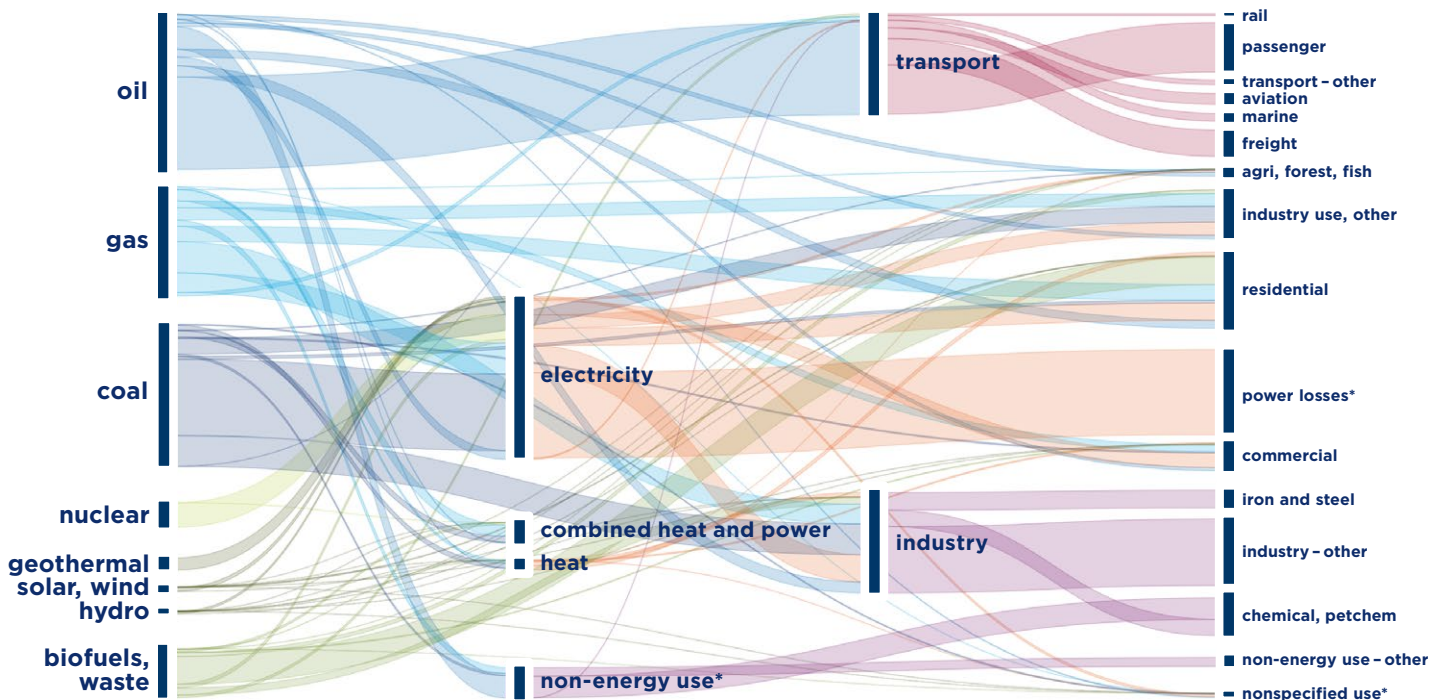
oil

gas

coal

nuclear

geothermal

solar, wind

hydro

biofuels, waste

electricity

combined heat and power

heat

non-energy use*

transport

industry

rail

passenger

transport – other

aviation

marine

freight

agri, forest, fish

industry use, other

residential

power losses*

commercial

iron and steel

industry – other

chemical, petchem

non-energy use – other

nonspecified use*